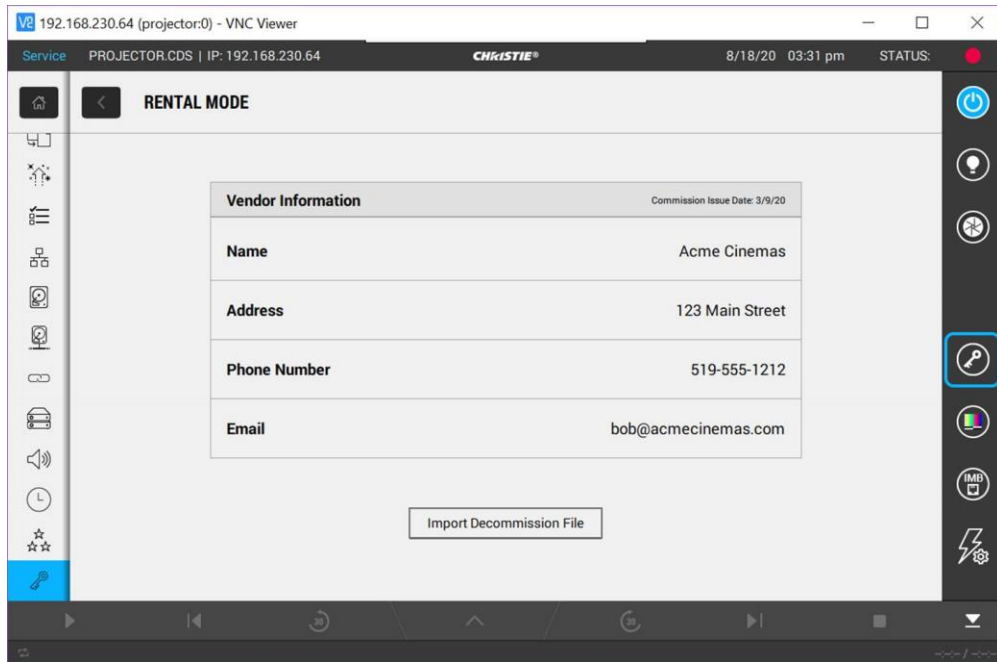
VNC 192.168.230.64 (projector:0) - VNC Viewer

Service PROJECTOR.CDS | IP: 192.168.230.64 CHRISTIE® 8/18/20 03:31 pm STATUS:

RENTAL MODE

| Vendor Information | Commission Issue Date: 3/9/20 |
|---|---|
| Name | Acme Cinemas |
| Address | 123 Main Street |
| Phone Number | 519-555-1212 |
| Email | bob@acmecinemas.com |

Import Decommission File

30 30

IMB

--:-- / --:--